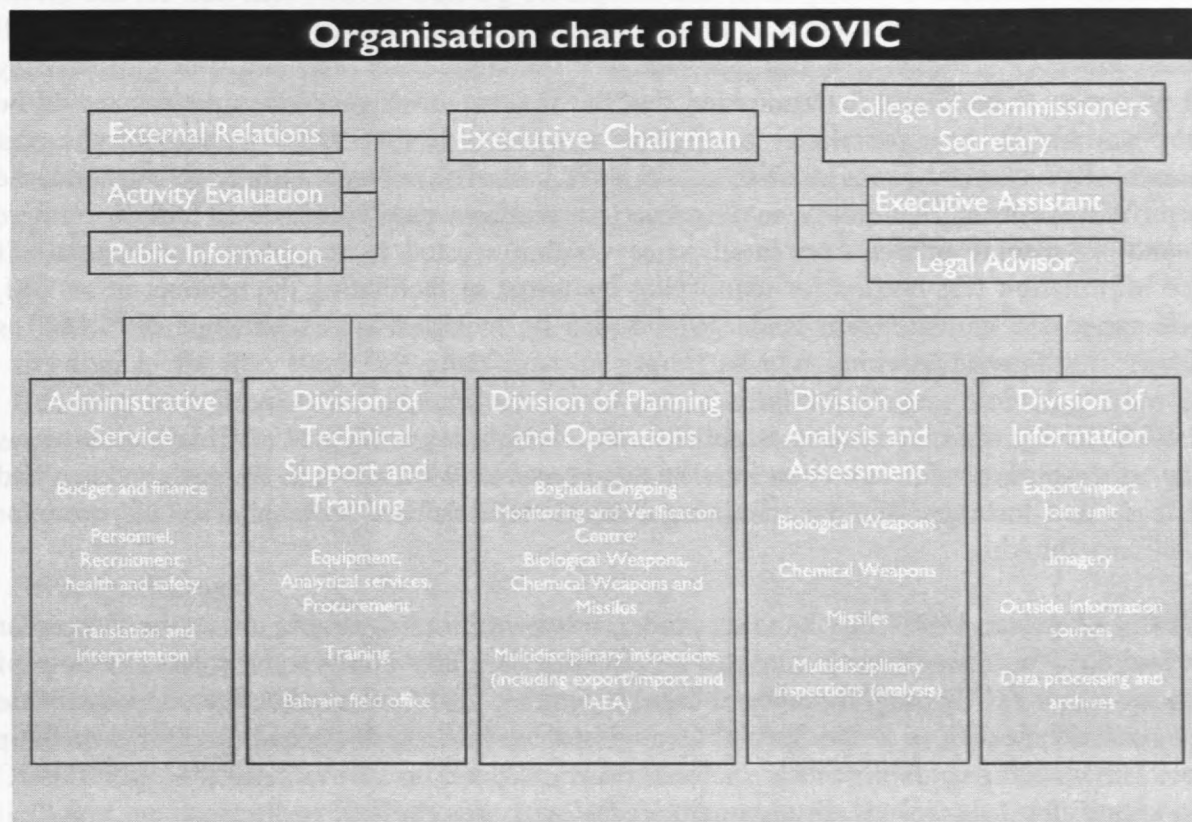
Organisation chart of UNMOVIC

External Relations

Activity Evaluation

Public Information

Executive Chairman

College of Commissioners Secretary

Executive Assistant

Legal Advisor

Administrative Service

Budget and finance

Personnel, Recruitment, health and safety

Translation and Interpretation

Division of Technical Support and Training

Equipment, Analytical services, Procurement

Training

Bahrain field office

Division of Planning and Operations

Baghdad Ongoing Monitoring and Verification Centre: Biological Weapons, Chemical Weapons and Missiles

Multidisciplinary inspections (including export/import and IAEA)

Division of Analysis and Assessment

Biological Weapons

Chemical Weapons

Missiles

Multidisciplinary inspections (analysis)

Division of Information

Export/import Joint unit

Imagery

Outside information sources

Data processing and archives